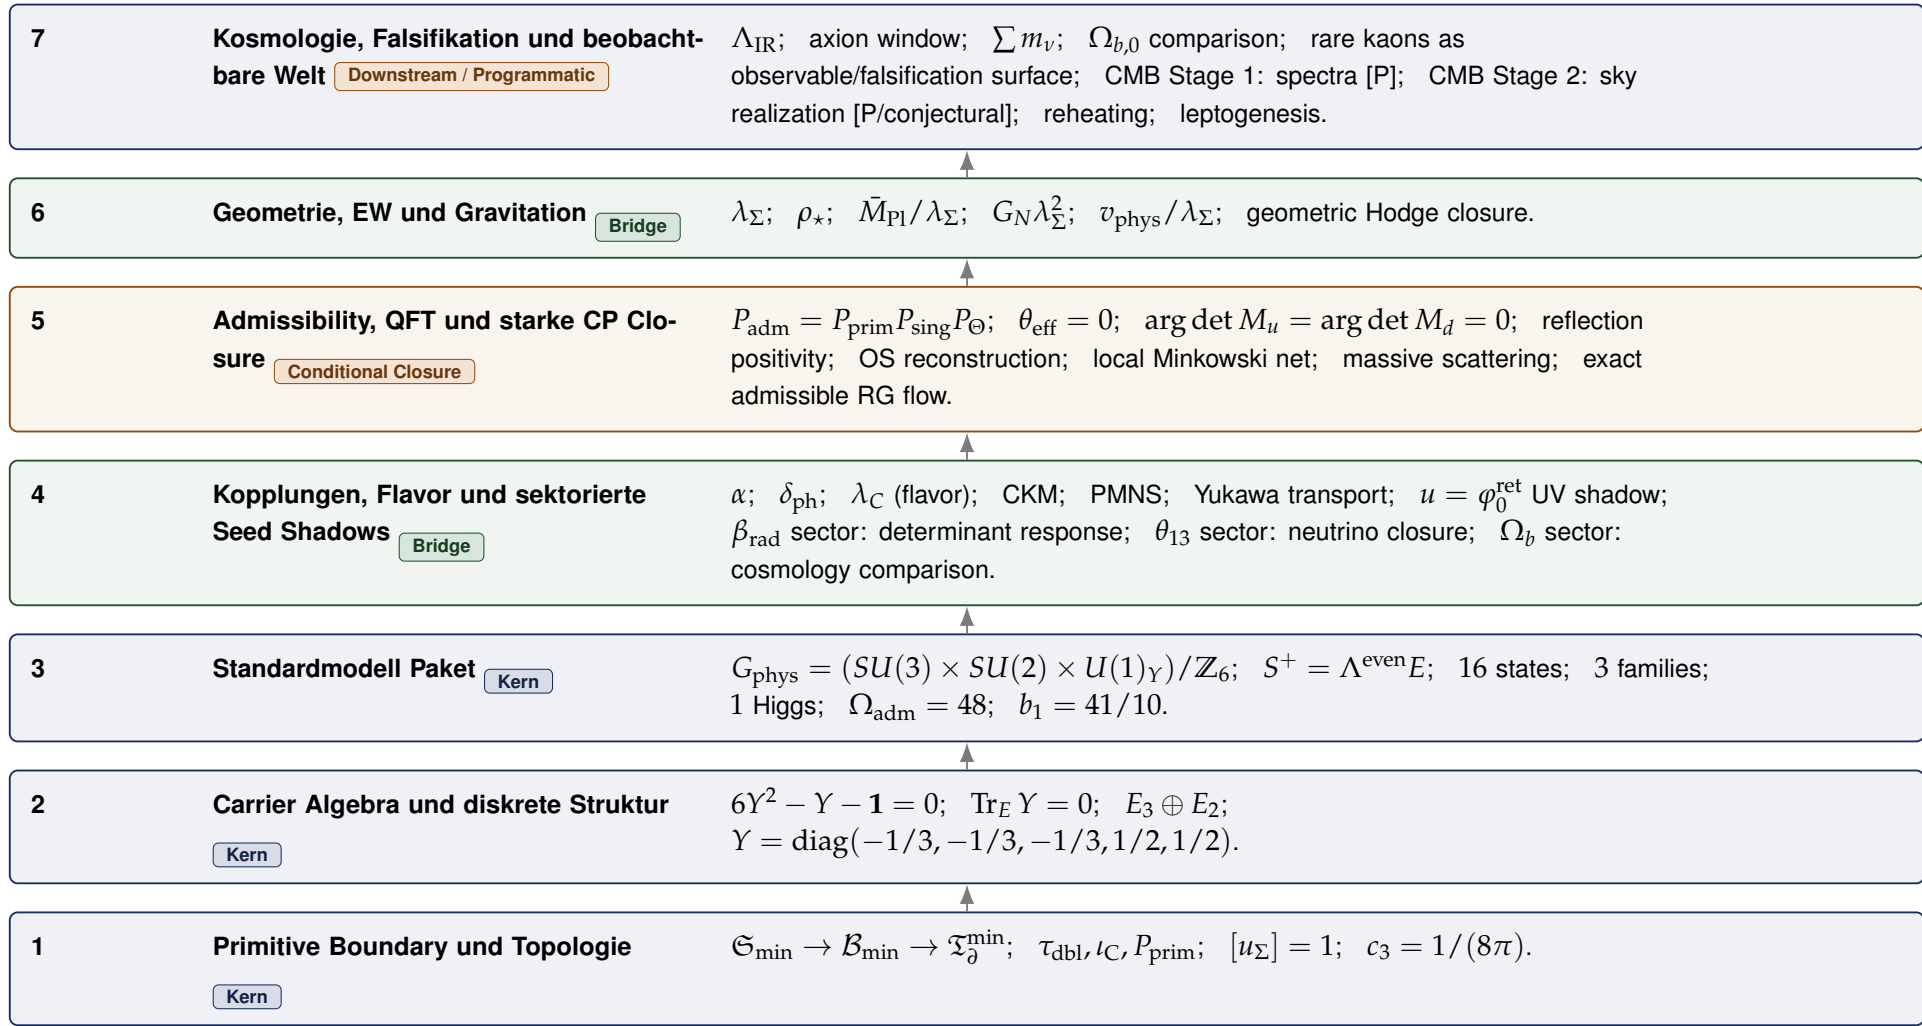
7 **Kosmologie, Falsifikation und beobachtbare Welt** Downstream / Programmatic

$\Lambda_{\mathrm{IR}}$; axion window; $\sum m_\nu$; $\Omega_{b,0}$ comparison; rare kaons as observable/falsification surface; CMB Stage 1: spectra [P]; CMB Stage 2: sky realization [P/conjectural]; reheating; leptogenesis.

6 **Geometrie, EW und Gravitation** Bridge

$\lambda_\Sigma$; $\rho_\star$; $\bar{M}_{\mathrm{Pl}}/\lambda_\Sigma$; $G_N\lambda_\Sigma^2$; $v_{\mathrm{phys}}/\lambda_\Sigma$; geometric Hodge closure.

5 **Admissibility, QFT und starke CP Closure** Conditional Closure

$P_{\mathrm{adm}} = P_{\mathrm{prim}}P_{\mathrm{sing}}P_\Theta$; $\theta_{\mathrm{eff}} = 0$; $\arg\det M_u = \arg\det M_d = 0$; reflection positivity; OS reconstruction; local Minkowski net; massive scattering; exact admissible RG flow.

4 **Kopplungen, Flavor und sektorierte Seed Shadows** Bridge

$\alpha$; $\delta_{\mathrm{ph}}$; $\lambda_C$ (flavor); CKM; PMNS; Yukawa transport; $u = \varphi_0^{\mathrm{ret}}$ UV shadow; $\beta_{\mathrm{rad}}$ sector: determinant response; $\theta_{13}$ sector: neutrino closure; $\Omega_b$ sector: cosmology comparison.

3 **Standardmodell Paket** Kern

$G_{\mathrm{phys}} = (SU(3)\times SU(2)\times U(1)_Y)/\mathbb{Z}_6$; $S^+ = \Lambda^{\mathrm{even}}E$; 16 states; 3 families; 1 Higgs; $\Omega_{\mathrm{adm}} = 48$; $b_1 = 41/10$.

2 **Carrier Algebra und diskrete Struktur** Kern

$6Y^2 - Y - \mathbf{1} = 0$; $\mathrm{Tr}_E\, Y = 0$; $E_3 \oplus E_2$; $Y = \mathrm{diag}(-1/3, -1/3, -1/3, 1/2, 1/2)$.

1 **Primitive Boundary und Topologie** Kern

$\mathfrak{S}_{\min} \to \mathcal{B}_{\min} \to \mathfrak{T}_\partial^{\min}$; $\tau_{\mathrm{dbl}}, \iota_C, P_{\mathrm{prim}}$; $[u_\Sigma] = 1$; $c_3 = 1/(8\pi)$.